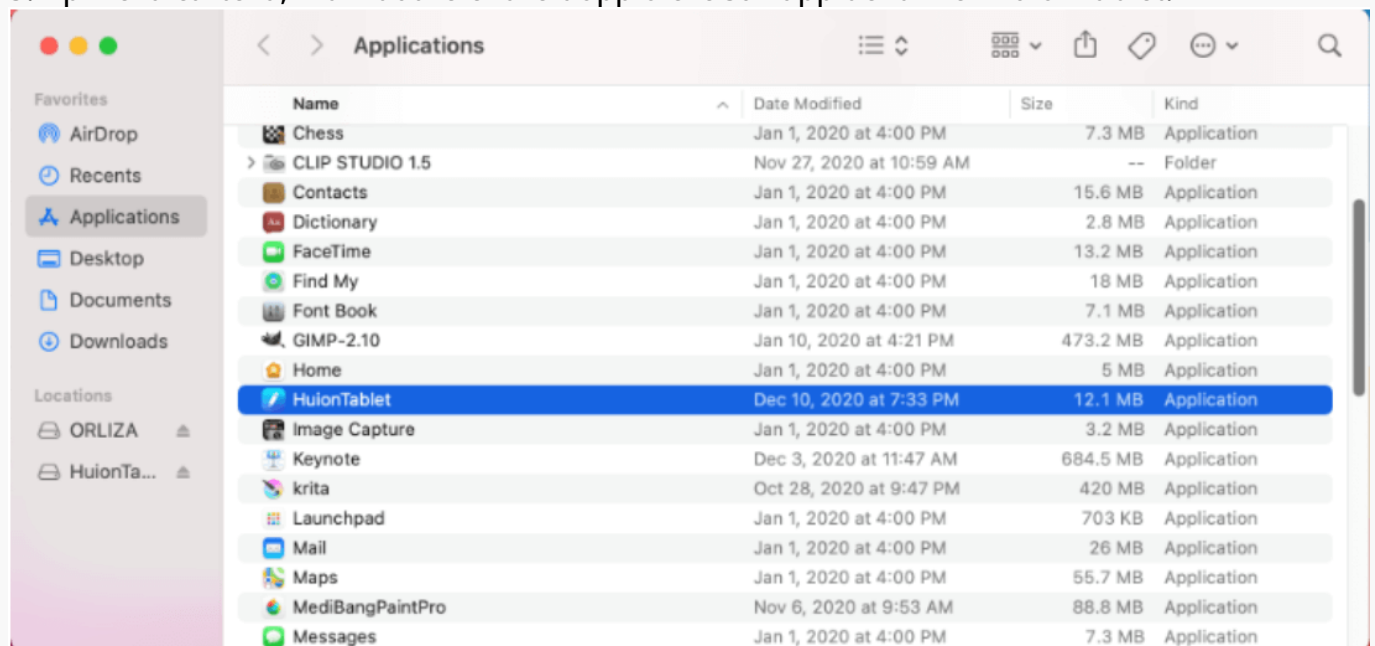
Applications

Favorites
AirDrop
Recents
Applications
Desktop
Documents
Downloads

Locations
ORLIZA
HuionTa...

| Name | Date Modified | Size | Kind |
|---|---|---|---|
| Chess | Jan 1, 2020 at 4:00 PM | 7.3 MB | Application |
| CLIP STUDIO 1.5 | Nov 27, 2020 at 10:59 AM | -- | Folder |
| Contacts | Jan 1, 2020 at 4:00 PM | 15.6 MB | Application |
| Dictionary | Jan 1, 2020 at 4:00 PM | 2.8 MB | Application |
| FaceTime | Jan 1, 2020 at 4:00 PM | 13.2 MB | Application |
| Find My | Jan 1, 2020 at 4:00 PM | 18 MB | Application |
| Font Book | Jan 1, 2020 at 4:00 PM | 7.1 MB | Application |
| GIMP-2.10 | Jan 10, 2020 at 4:21 PM | 473.2 MB | Application |
| Home | Jan 1, 2020 at 4:00 PM | 5 MB | Application |
| HuionTablet | Dec 10, 2020 at 7:33 PM | 12.1 MB | Application |
| Image Capture | Jan 1, 2020 at 4:00 PM | 3.2 MB | Application |
| Keynote | Dec 3, 2020 at 11:47 AM | 684.5 MB | Application |
| krita | Oct 28, 2020 at 9:47 PM | 420 MB | Application |
| Launchpad | Jan 1, 2020 at 4:00 PM | 703 KB | Application |
| Mail | Jan 1, 2020 at 4:00 PM | 26 MB | Application |
| Maps | Jan 1, 2020 at 4:00 PM | 55.7 MB | Application |
| MediBangPaintPro | Nov 6, 2020 at 9:53 AM | 88.8 MB | Application |
| Messages | Jan 1, 2020 at 4:00 PM | 7.3 MB | Application |